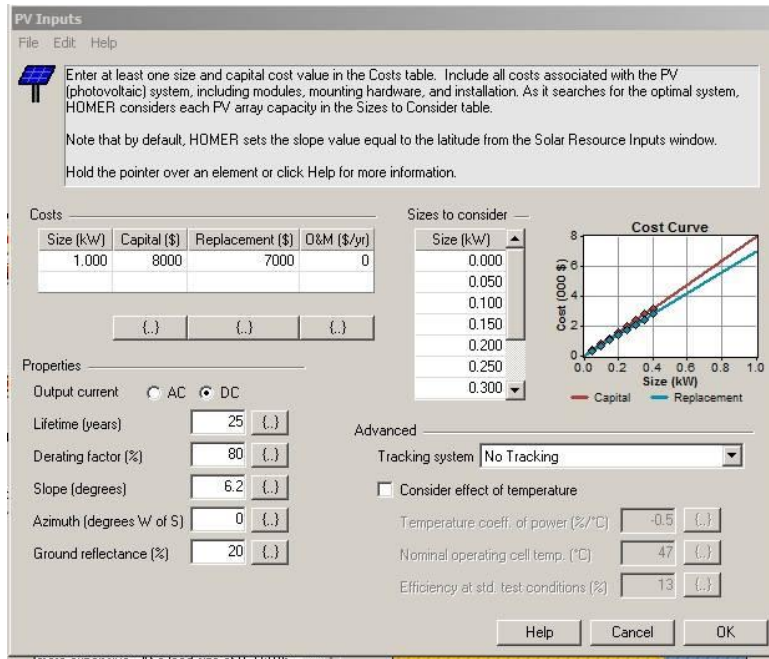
PV Inputs

File Edit Help

Enter at least one size and capital cost value in the Costs table. Include all costs associated with the PV (photovoltaic) system, including modules, mounting hardware, and installation. As it searches for the optimal system, HOMER considers each PV array capacity in the Sizes to Consider table.

Note that by default, HOMER sets the slope value equal to the latitude from the Solar Resource Inputs window.

Hold the pointer over an element or click Help for more information.

Costs

| Size (kW) | Capital ($) | Replacement ($) | O&M ($/yr) |
|---|---|---|---|
| 1.000 | 8000 | 7000 | 0 |

{..} {..} {..}

Sizes to consider

| Size (kW) |
|---|
| 0.000 |
| 0.050 |
| 0.100 |
| 0.150 |
| 0.200 |
| 0.250 |
| 0.300 |

Cost Curve

8 6 4 2 0

Cost (000 $)

0.0 0.2 0.4 0.6 0.8 1.0

Size (kW)

Capital Replacement

Properties

Output current AC DC

Lifetime (years) 25 {..}

Derating factor (%) 80 {..}

Slope (degrees) 6.2 {..}

Azimuth (degrees W of S) 0 {..}

Ground reflectance (%) 20 {..}

Advanced

Tracking system No Tracking

Consider effect of temperature

Temperature coeff. of power (%/°C) -0.5 {..}

Nominal operating cell temp. (°C) 47 {..}

Efficiency at std. test conditions (%) 13 {..}

Help Cancel OK